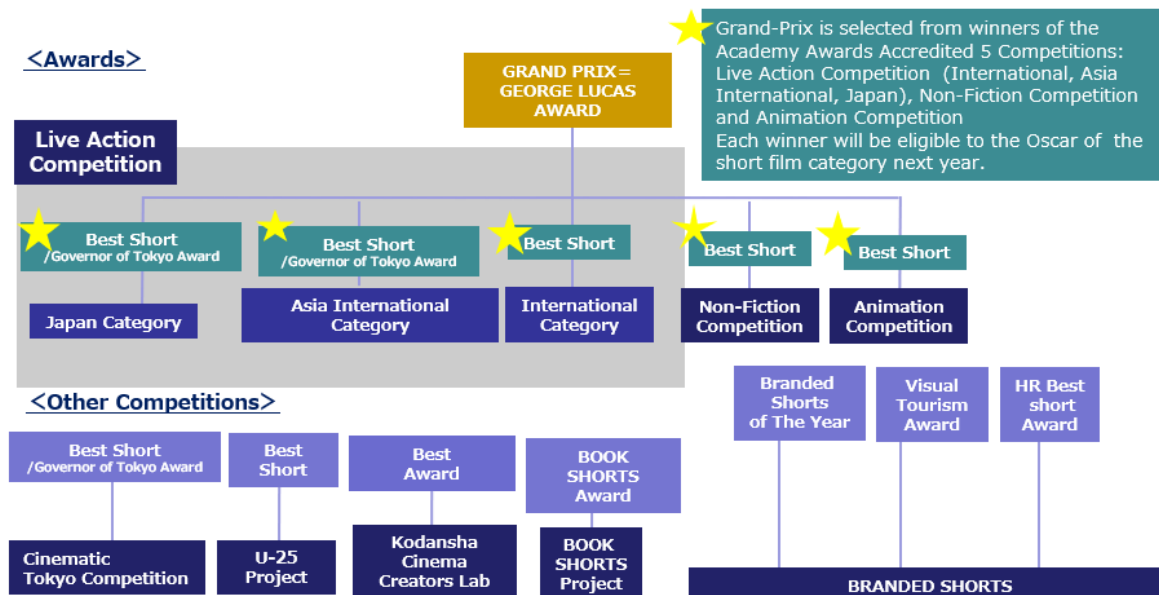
<Awards>

GRAND PRIX= GEORGE LUCAS AWARD

Grand-Prix is selected from winners of the Academy Awards Accredited 5 Competitions: Live Action Competition (International, Asia International, Japan), Non-Fiction Competition and Animation Competition
Each winner will be eligible to the Oscar of the short film category next year.

Live Action Competition

Best Short /Governor of Tokyo Award

Japan Category

Best Short /Governor of Tokyo Award

Asia International Category

Best Short

International Category

Best Short

Non-Fiction Competition

Best Short

Animation Competition

<Other Competitions>

Best Short /Governor of Tokyo Award

Cinematic Tokyo Competition

Best Short

U-25 Project

Best Award

Kodansha Cinema Creators Lab

BOOK SHORTS Award

BOOK SHORTS Project

Branded Shorts of The Year

Visual Tourism Award

HR Best short Award

BRANDED SHORTS